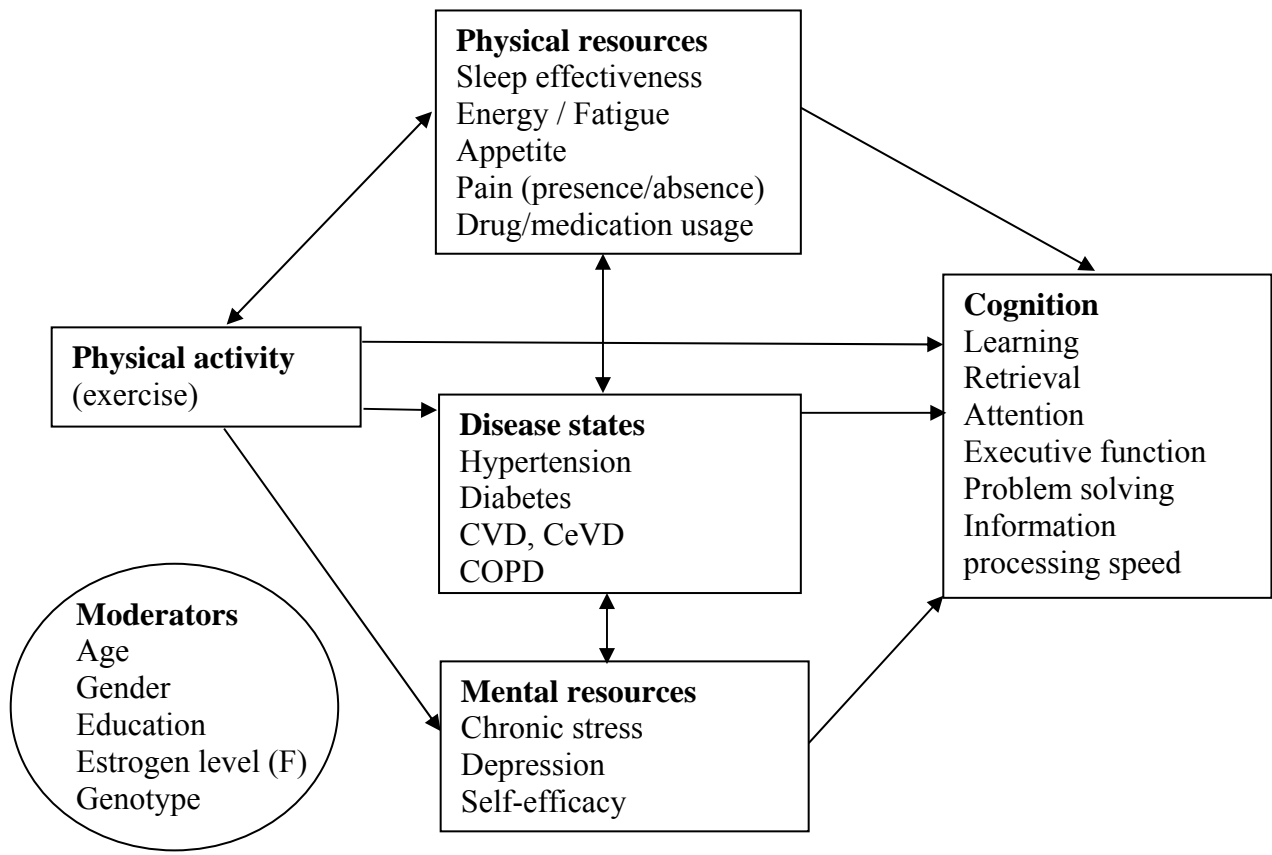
Physical resources
Sleep effectiveness
Energy / Fatigue
Appetite
Pain (presence/absence)
Drug/medication usage

Physical activity
(exercise)

Cognition
Learning
Retrieval
Attention
Executive function
Problem solving
Information processing speed

Disease states
Hypertension
Diabetes
CVD, CeVD
COPD

Moderators
Age
Gender
Education
Estrogen level (F)
Genotype

Mental resources
Chronic stress
Depression
Self-efficacy